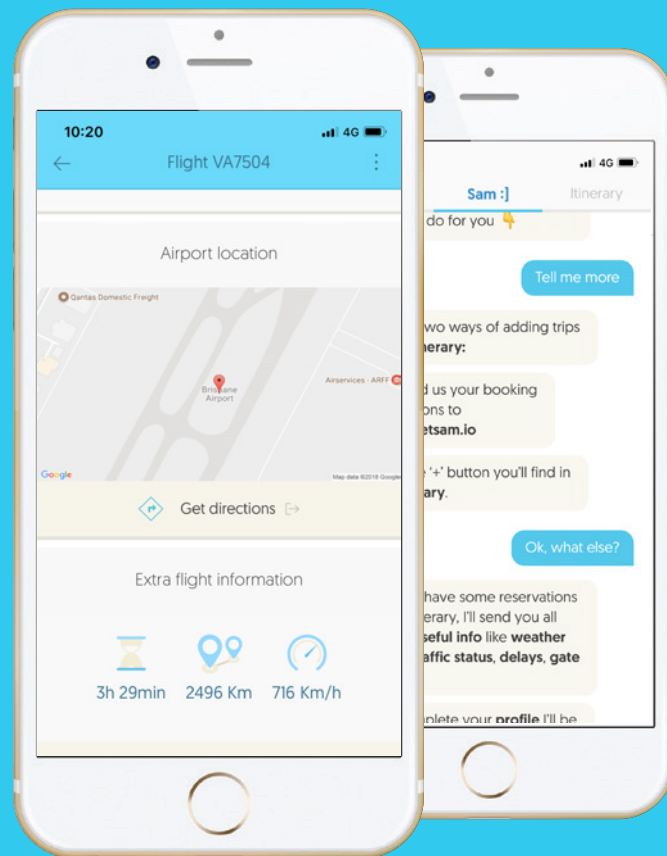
10:20

4G

Flight VA7504

Airport location

Qantas Domestic Freight

Brisbane Airport

Airservices - ARFF

Google

Map data ©2018 Google

Get directions

Extra flight information

3h 29min

2496 Km

716 Km/h

4G

Sam :]

Itinerary

do for you 👇

Tell me more

wo ways of adding trips erary:

d us your booking ons to etsam.io

'+' button you'll find in ary.

Ok, what else?

have some reservations erary, I'll send you all seful info like weather affic status, delays, gate

plete your profile I'll be